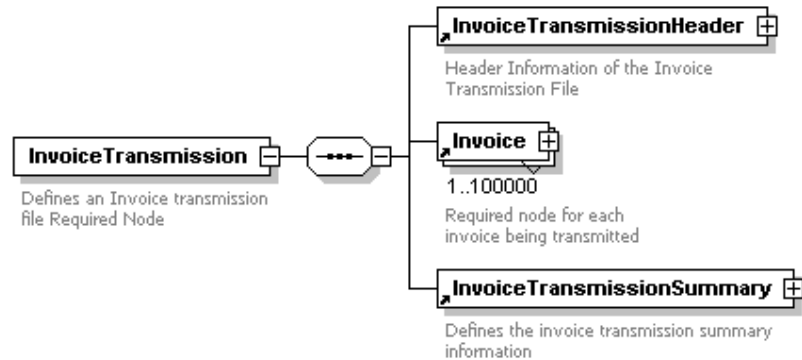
InvoiceTransmission

Defines an Invoice transmission file Required Node

InvoiceTransmissionHeader

Header Information of the Invoice Transmission File

Invoice

1..100000

Required node for each invoice being transmitted

InvoiceTransmissionSummary

Defines the invoice transmission summary information